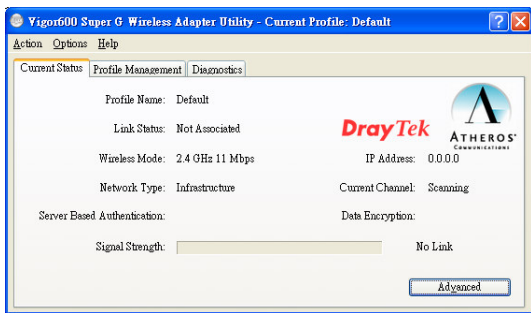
Vigor600 Super G Wireless Adapter Utility - Current Profile: Default

Action Options Help

Current Status | Profile Management | Diagnostics

Profile Name: Default

Link Status: Not Associated

DrayTek

ATHEROS
COMMUNICATIONS

Wireless Mode: 2.4 GHz 11 Mbps

IP Address: 0.0.0.0

Network Type: Infrastructure

Current Channel: Scanning

Server Based Authentication:

Data Encryption:

Signal Strength:

No Link

Advanced